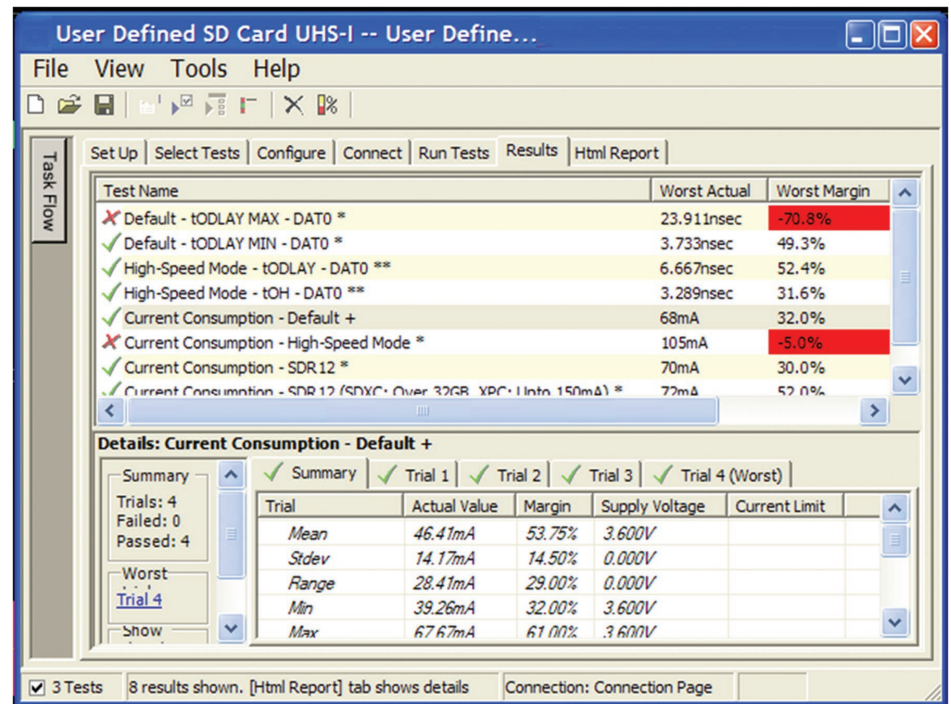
User Defined SD Card UHS-I -- User Define...

File View Tools Help

Task Flow

Set Up | Select Tests | Configure | Connect | Run Tests | Results | Html Report

| Test Name | Worst Actual | Worst Margin |
|---|---|---|
| Default - tODLAY MAX - DAT0 * | 23.911nsec | -70.8% |
| Default - tODLAY MIN - DAT0 * | 3.733nsec | 49.3% |
| High-Speed Mode - tODLAY - DAT0 ** | 6.667nsec | 52.4% |
| High-Speed Mode - tOH - DAT0 ** | 3.289nsec | 31.6% |
| Current Consumption - Default + | 68mA | 32.0% |
| Current Consumption - High-Speed Mode * | 105mA | -5.0% |
| Current Consumption - SDR12 * | 70mA | 30.0% |
| Current Consumption - SDR12 (SDXC: Over 32GB, XPC: Upto 150mA) * | 72mA | 52.0% |

Details: Current Consumption - Default +

Summary
Trials: 4
Failed: 0
Passed: 4

Worst
Trial 4

Show

Summary | Trial 1 | Trial 2 | Trial 3 | Trial 4 (Worst)

| Trial | Actual Value | Margin | Supply Voltage | Current Limit |
|---|---|---|---|---|
| Mean | 46.41mA | 53.75% | 3.600V | |
| Stdev | 14.17mA | 14.50% | 0.000V | |
| Range | 28.41mA | 29.00% | 0.000V | |
| Min | 39.26mA | 32.00% | 3.600V | |
| Max | 67.67mA | 61.00% | 3.600V | |

3 Tests | 8 results shown. [Html Report] tab shows details | Connection: Connection Page